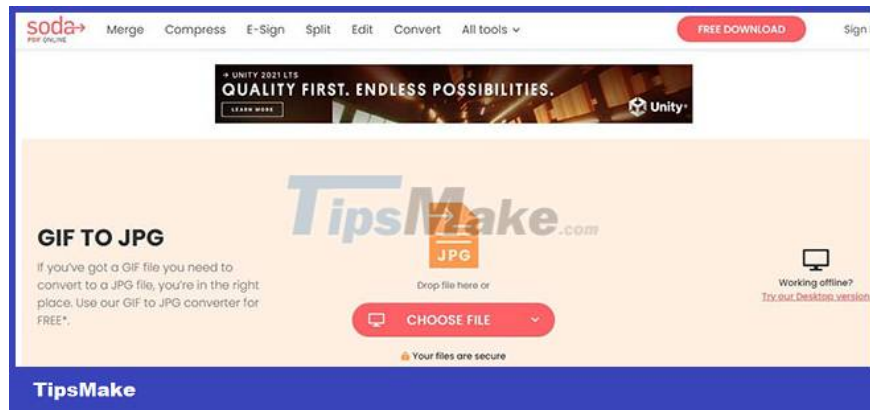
soda PDF ONLINE Merge Compress E-Sign Split Edit Convert All tools FREE DOWNLOAD Sign

+ UNITY 2021 LTS
QUALITY FIRST. ENDLESS POSSIBILITIES.
LEARN MORE
Unity

TipsMake.com

GIF TO JPG

If you've got a GIF file you need to convert to a JPG file, you're in the right place. Use our GIF to JPG converter for FREE*.

JPG

Drop file here or

CHOOSE FILE

Your files are secure

Working offline?
Try our Desktop version

TipsMake